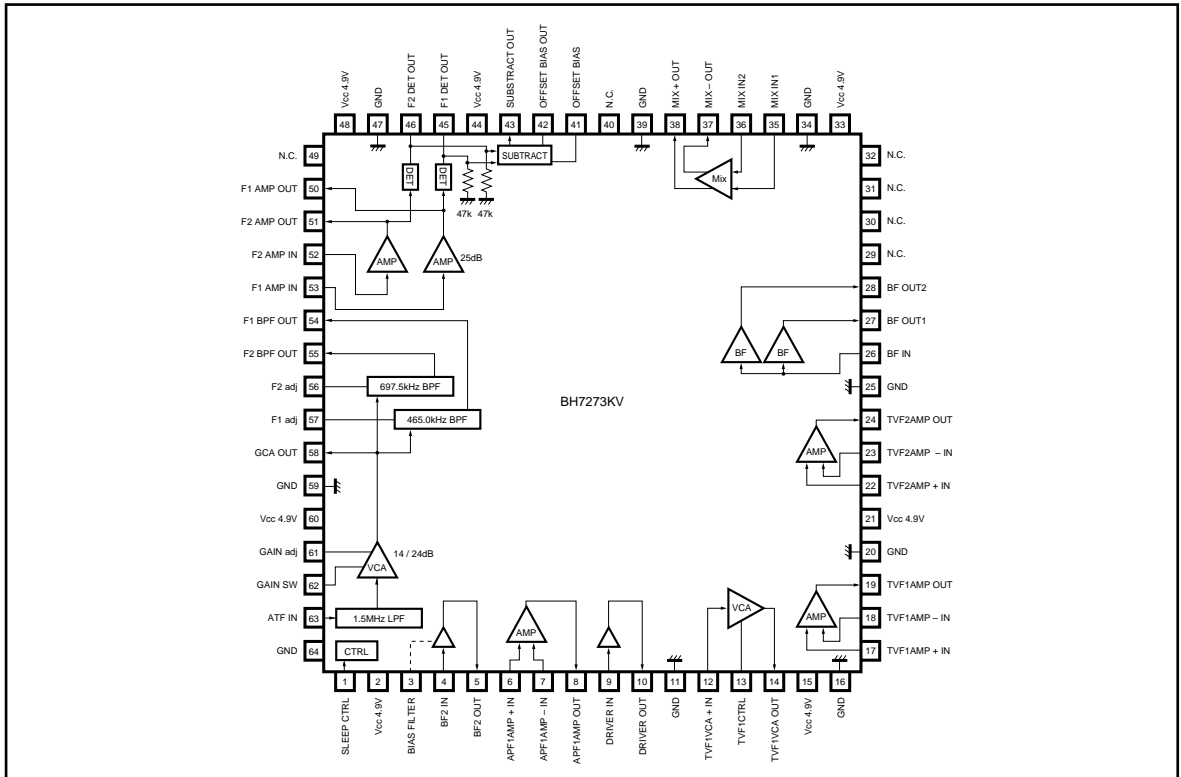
Vcc 4.9V 48
GND 47
F2 DET OUT 46
F1 DET OUT 45
Vcc 4.9V 44
SUBSTRACT OUT 43
OFFSET BIAS OUT 42
OFFSET BIAS 41
N.C. 40
GND 39
MIX + OUT 38
MIX – OUT 37
MIX IN2 36
MIX IN1 35
GND 34
Vcc 4.9V 33

N.C. 49
F1 AMP OUT 50
F2 AMP OUT 51
F2 AMP IN 52
F1 AMP IN 53
F1 BPF OUT 54
F2 BPF OUT 55
F2 adj 56
F1 adj 57
GCA OUT 58
GND 59
Vcc 4.9V 60
GAIN adj 61
GAIN SW 62
ATF IN 63
GND 64

DET
DET
SUBTRACT
47k 47k
AMP
AMP 25dB
697.5kHz BPF
465.0kHz BPF
VCA 14 / 24dB
1.5MHz LPF
CTRL
Mix
BF
BF
BH7273KV
AMP
AMP
VCA
AMP

32 N.C.
31 N.C.
30 N.C.
29 N.C.
28 BF OUT2
27 BF OUT1
26 BF IN
25 GND
24 TVF2AMP OUT
23 TVF2AMP – IN
22 TVF2AMP + IN
21 Vcc 4.9V
20 GND
19 TVF1AMP OUT
18 TVF1AMP – IN
17 TVF1AMP + IN

1 SLEEP CTRL
2 Vcc 4.9V
3 BIAS FILTER
4 BF2 IN
5 BF2 OUT
6 APF1AMP + IN
7 APF1AMP – IN
8 APF1AMP OUT
9 DRIVER IN
10 DRIVER OUT
11 GND
12 TVF1VCA + IN
13 TVF1CTRL
14 TVF1VCA OUT
15 Vcc 4.9V
16 GND